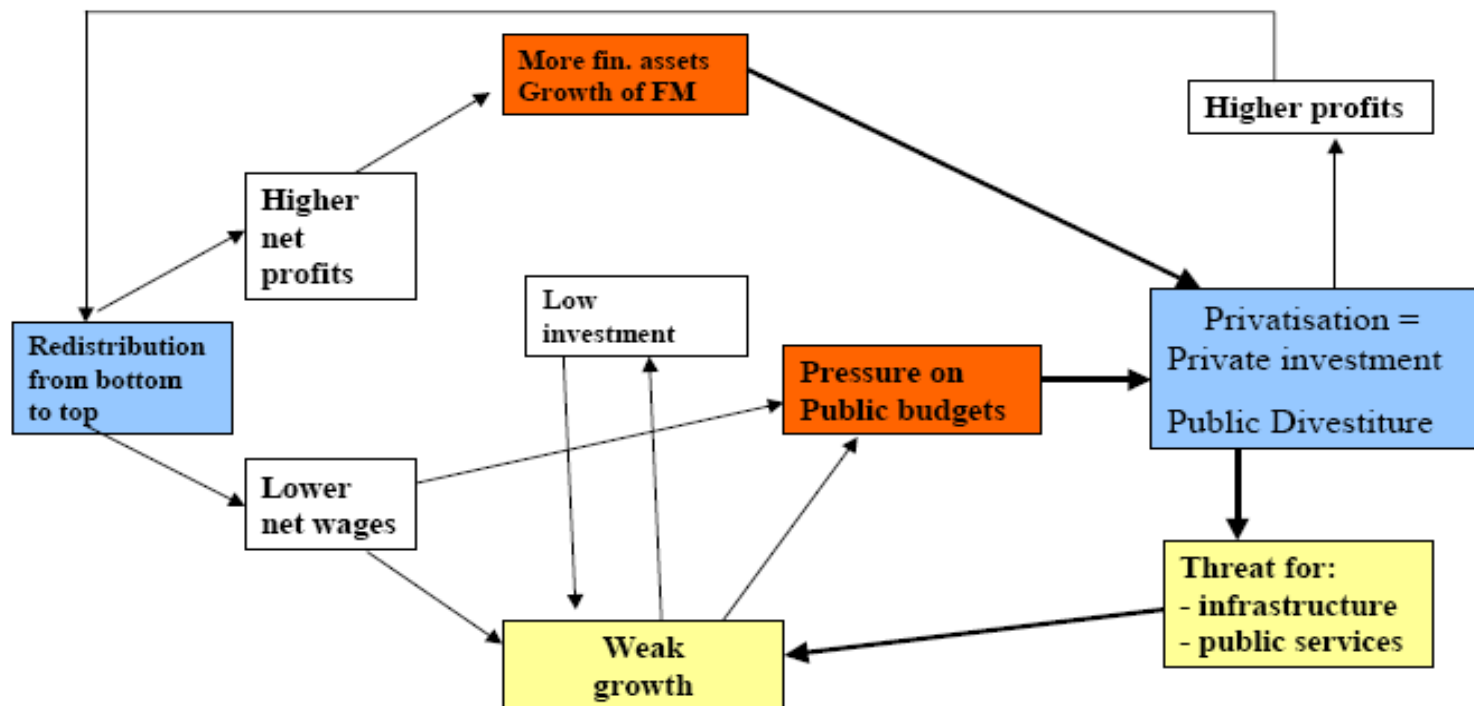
More fin. assets
Growth of FM

Higher profits

Higher net profits

Low investment

Redistribution from bottom to top

Pressure on Public budgets

Privatisation =
Private investment
Public Divestiture

Lower net wages

Threat for:
- infrastructure
- public services

Weak growth